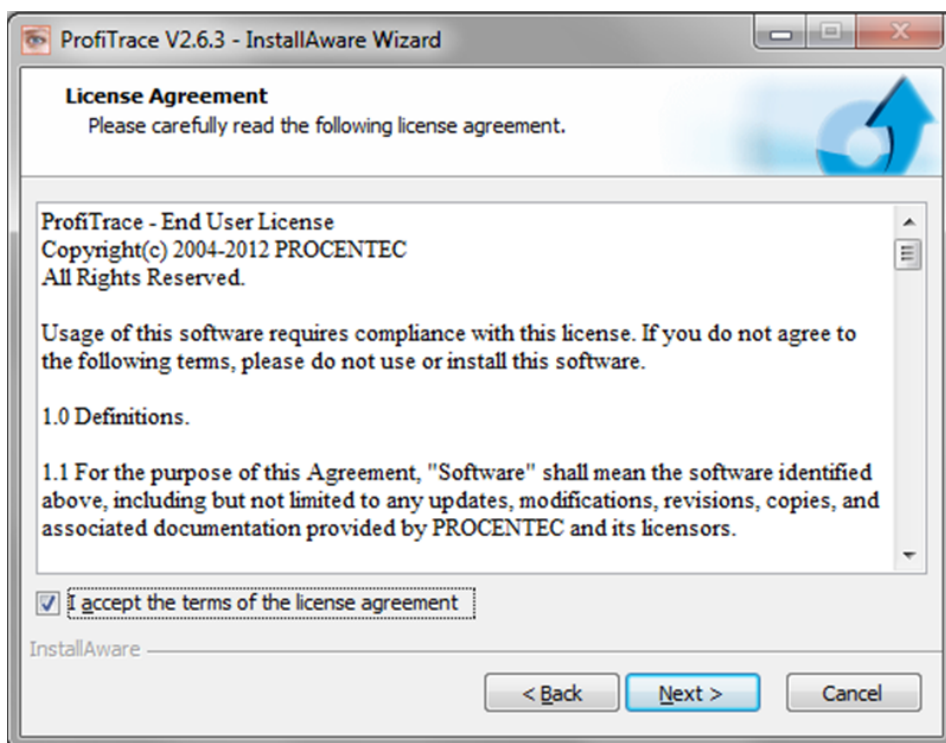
ProfiTrace V2.6.3 - InstallAware Wizard

License Agreement
Please carefully read the following license agreement.

ProfiTrace - End User License
Copyright(c) 2004-2012 PROCENTEC
All Rights Reserved.

Usage of this software requires compliance with this license. If you do not agree to the following terms, please do not use or install this software.

1.0 Definitions.

1.1 For the purpose of this Agreement, "Software" shall mean the software identified above, including but not limited to any updates, modifications, revisions, copies, and associated documentation provided by PROCENTEC and its licensors.

I accept the terms of the license agreement

InstallAware

< Back
Next >
Cancel